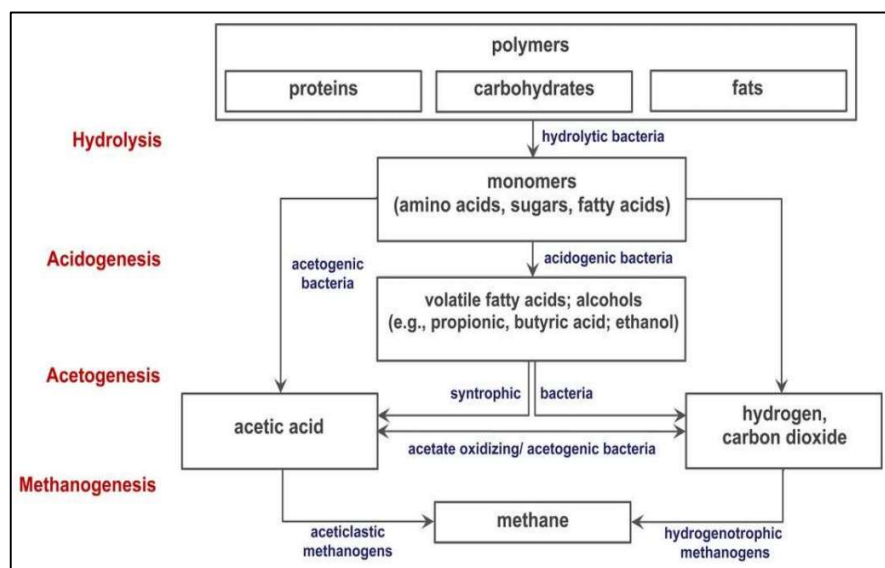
polymers

proteins

carbohydrates

fats

Hydrolysis

hydrolytic bacteria

monomers
(amino acids, sugars, fatty acids)

Acidogenesis

acetogenic bacteria

acidogenic bacteria

volatile fatty acids; alcohols
(e.g., propionic, butyric acid; ethanol)

Acetogenesis

syntrophic

bacteria

acetic acid

hydrogen, carbon dioxide

acetate oxidizing/ acetogenic bacteria

Methanogenesis

aceticlastic methanogens

methane

hydrogenotrophic methanogens